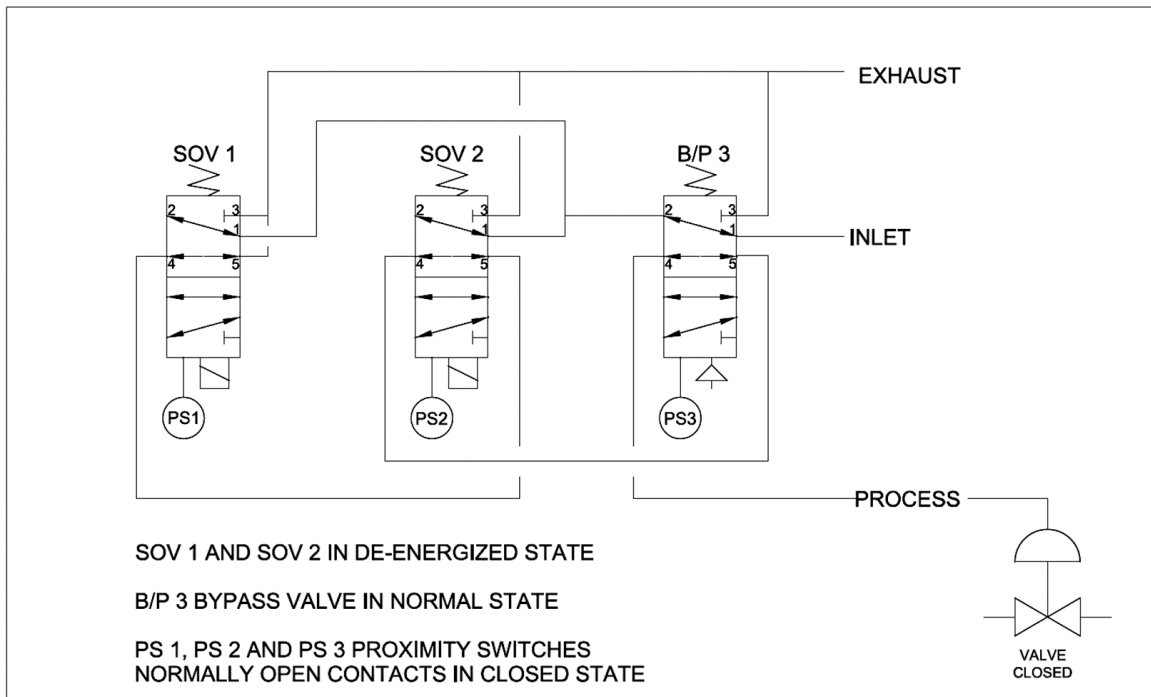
EXHAUST

SOV 1

SOV 2

B/P 3

2 3 1 4 5

2 3 1 4 5

2 3 1 4 5

INLET

PS1

PS2

PS3

PROCESS

SOV 1 AND SOV 2 IN DE-ENERGIZED STATE

B/P 3 BYPASS VALVE IN NORMAL STATE

PS 1, PS 2 AND PS 3 PROXIMITY SWITCHES NORMALLY OPEN CONTACTS IN CLOSED STATE

VALVE CLOSED